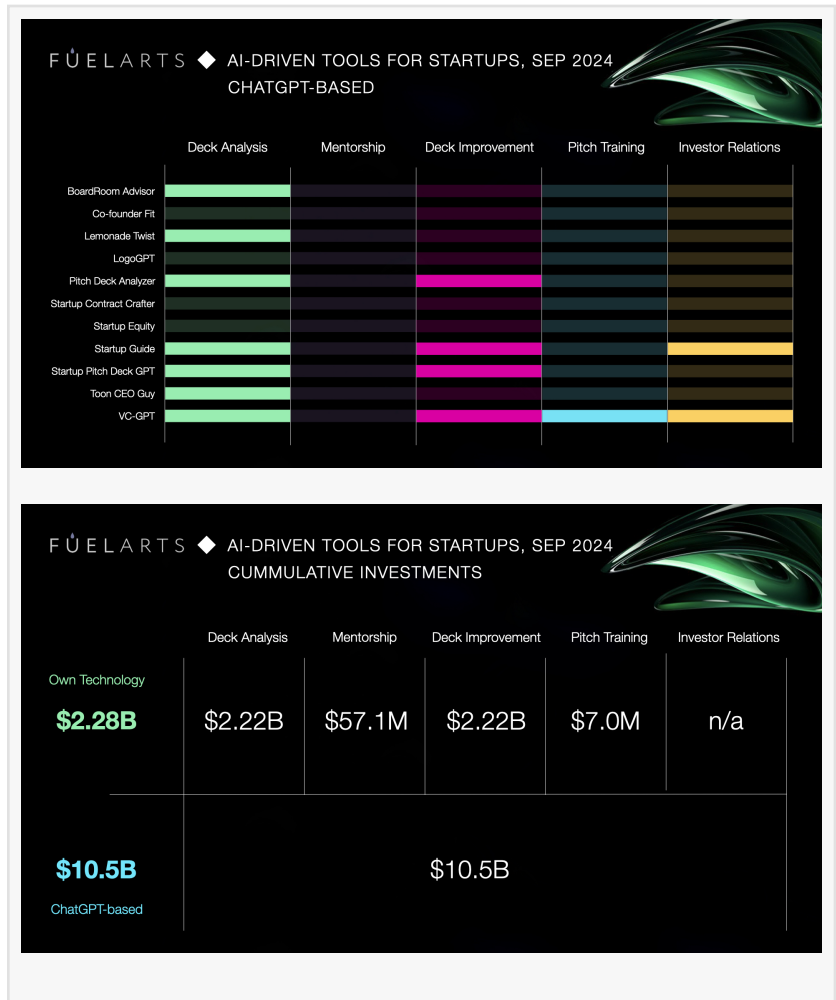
FUELARTS ◆ AI-DRIVEN TOOLS FOR STARTUPS, SEP 2024
CHATGPT-BASED

| | Deck Analysis | Mentorship | Deck Improvement | Pitch Training | Investor Relations |
|---|---|---|---|---|---|
| BoardRoom Advisor | | | | | |
| Co-founder Fit | | | | | |
| Lemonade Twist | | | | | |
| LogoGPT | | | | | |
| Pitch Deck Analyzer | | | | | |
| Startup Contract Crafter | | | | | |
| Startup Equity | | | | | |
| Startup Guide | | | | | |
| Startup Pitch Deck GPT | | | | | |
| Toon CEO Guy | | | | | |
| VC-GPT | | | | | |

FUELARTS ◆ AI-DRIVEN TOOLS FOR STARTUPS, SEP 2024
CUMMULATIVE INVESTMENTS

| | Deck Analysis | Mentorship | Deck Improvement | Pitch Training | Investor Relations |
|---|---|---|---|---|---|
| Own Technology $2.28B | $2.22B | $57.1M | $2.22B | $7.0M | n/a |
| $10.5B ChatGPT-based | $10.5B | | | | |